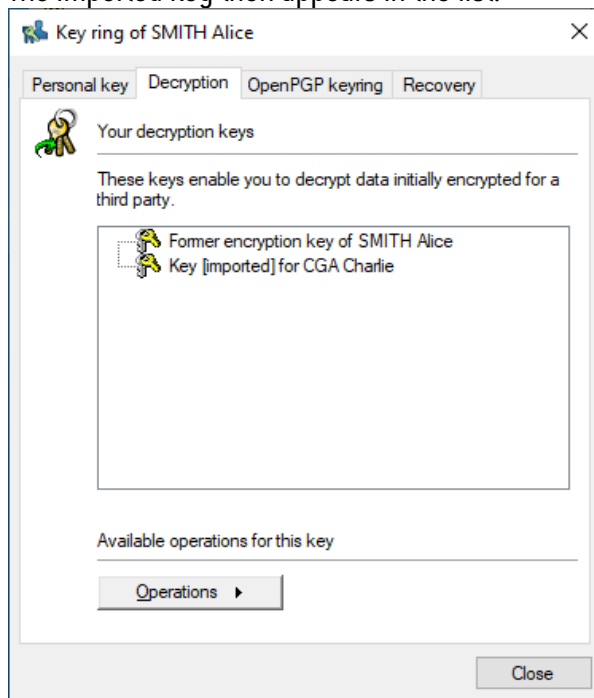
The imported key then appears in the list.

Key ring of SMITH Alice

×

Personal key | Decryption | OpenPGP keyring | Recovery

Your decryption keys

These keys enable you to decrypt data initially encrypted for a third party.

Former encryption key of SMITH Alice
Key [imported] for CGA Charlie

Available operations for this key

Operations ▸

Close